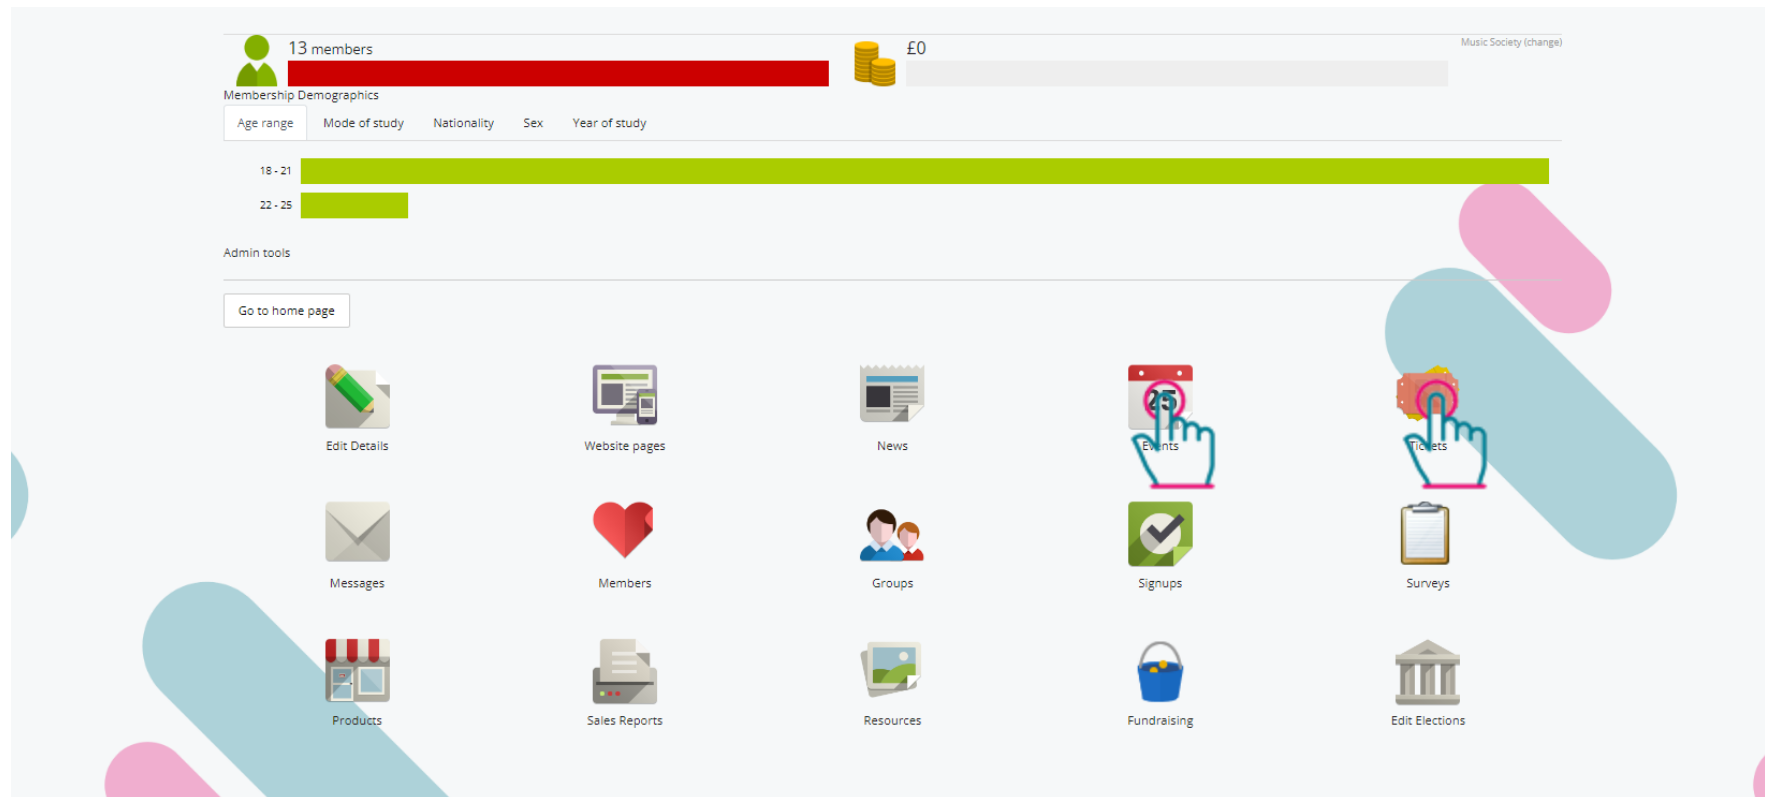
13 members

£0

Music Society (change)

Membership Demographics

Age range Mode of study Nationality Sex Year of study

18 - 21

22 - 25

Admin tools

Go to home page

Edit Details

Website pages

News

25

Events

Tickets

Messages

Members

Groups

Signups

Surveys

Products

Sales Reports

Resources

Fundraising

Edit Elections